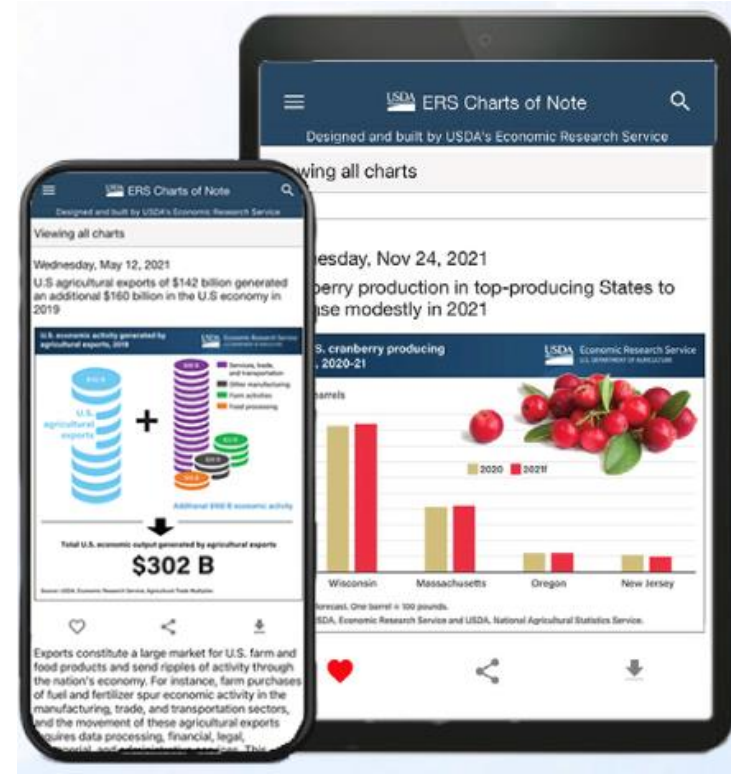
USDA ERS Charts of Note

Designed and built by USDA's Economic Research Service

Viewing all charts

Wednesday, May 12, 2021

U.S agricultural exports of $142 billion generated an additional $160 billion in the U.S economy in 2019

U.S. economic activity generated by agricultural exports, 2019

USDA Economic Research Service

U.S. agricultural exports

Services, trade, and transportation

Other manufacturing

Farm activities

Food processing

Additional $160 B economic activity

Total U.S. economic output generated by agricultural exports

$302 B

Source: USDA, Economic Research Service, Agricultural Trade Multiplier.

Exports constitute a large market for U.S. farm and food products and send ripples of activity through the nation's economy. For instance, farm purchases of fuel and fertilizer spur economic activity in the manufacturing, trade, and transportation sectors, and the movement of these agricultural exports requires data processing, financial, legal, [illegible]

USDA ERS Charts of Note

Designed and built by USDA's Economic Research Service

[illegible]wing all charts

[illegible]nesday, Nov 24, 2021

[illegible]berry production in top-producing States to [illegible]se modestly in 2021

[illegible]S. cranberry producing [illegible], 2020-21

USDA Economic Research Service U.S. DEPARTMENT OF AGRICULTURE

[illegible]arrels

2020 2021f

Wisconsin Massachusetts Oregon New Jersey

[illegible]orecast. One barrel = 100 pounds.

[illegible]SDA, Economic Research Service and USDA, National Agricultural Statistics Service.